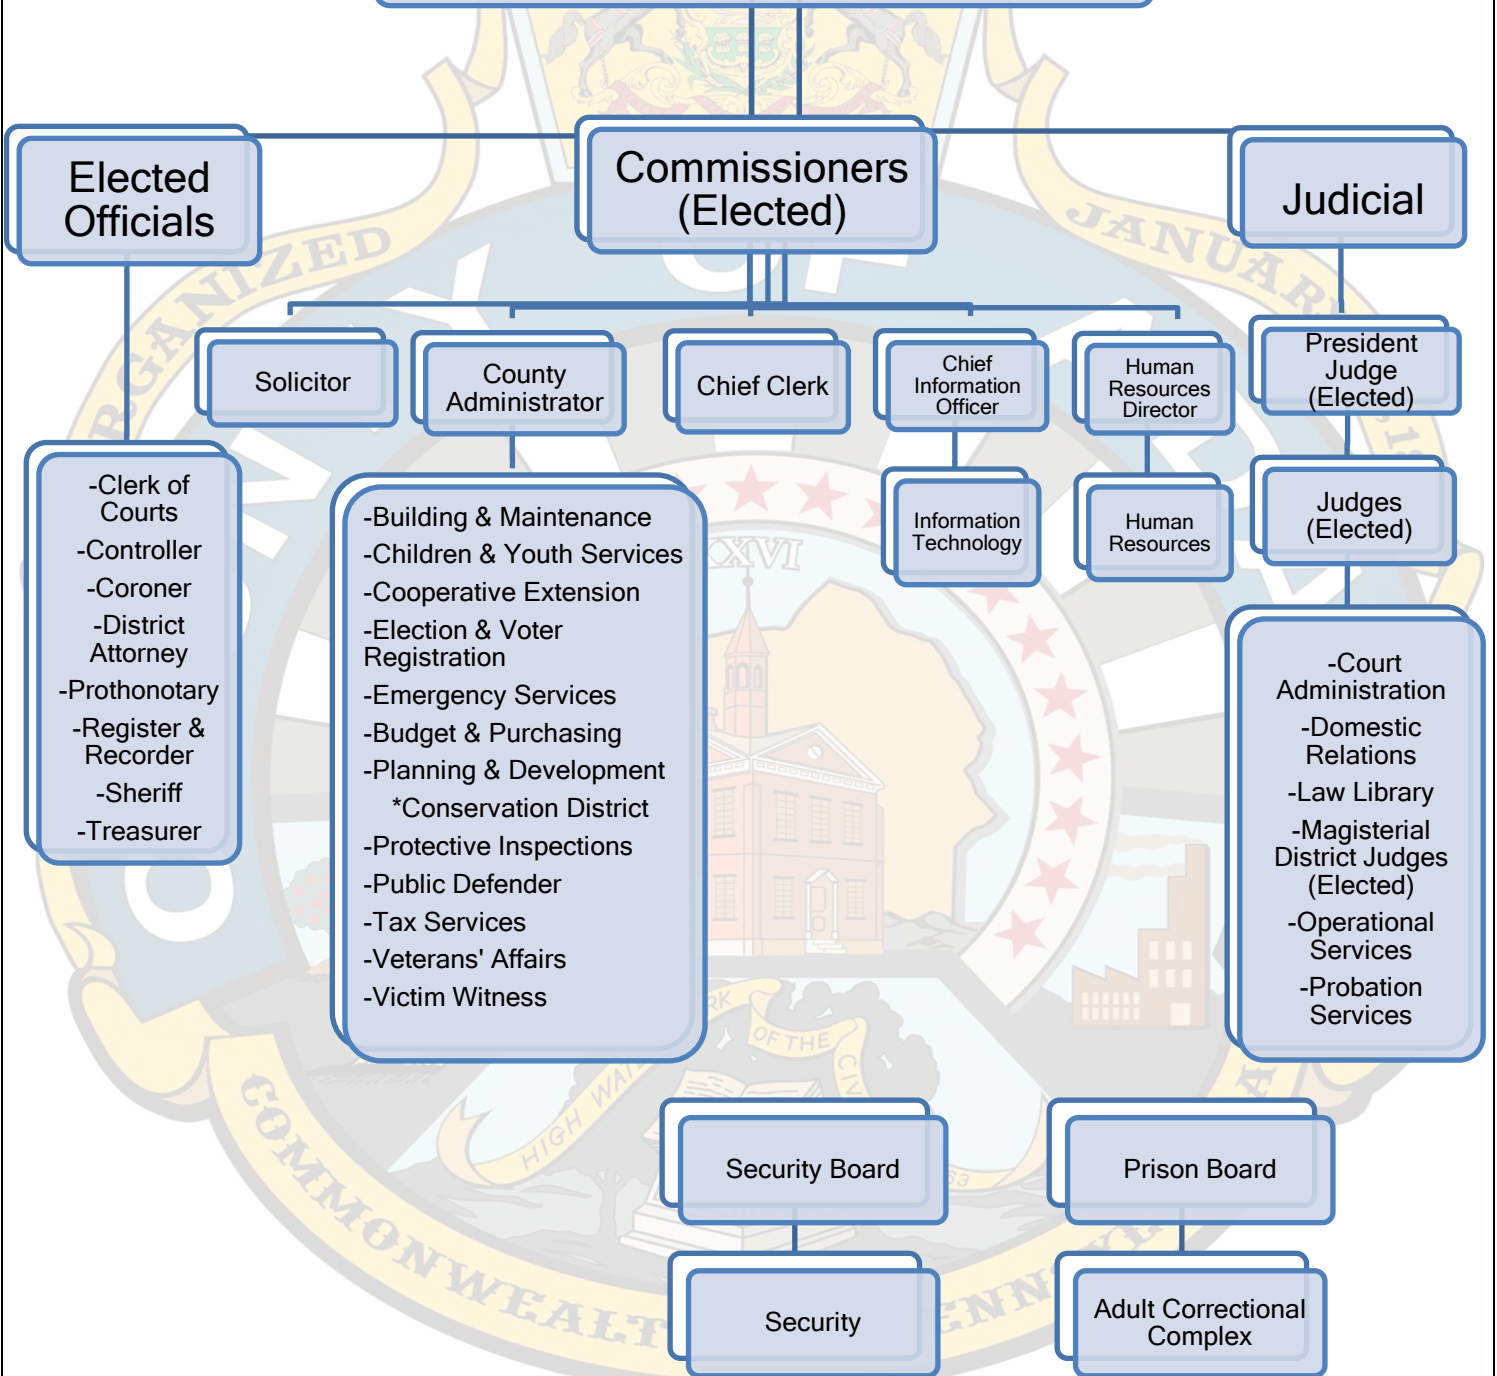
Elected Officials

Commissioners (Elected)

Judicial

Solicitor

County Administrator

Chief Clerk

Chief Information Officer

Human Resources Director

President Judge (Elected)

-Clerk of Courts
-Controller
-Coroner
-District Attorney
-Prothonotary
-Register & Recorder
-Sheriff
-Treasurer

-Building & Maintenance
-Children & Youth Services
-Cooperative Extension
-Election & Voter Registration
-Emergency Services
-Budget & Purchasing
-Planning & Development
*Conservation District
-Protective Inspections
-Public Defender
-Tax Services
-Veterans' Affairs
-Victim Witness

Information Technology

Human Resources

Judges (Elected)

-Court Administration
-Domestic Relations
-Law Library
-Magisterial District Judges (Elected)
-Operational Services
-Probation Services

Security Board

Prison Board

Security

Adult Correctional Complex